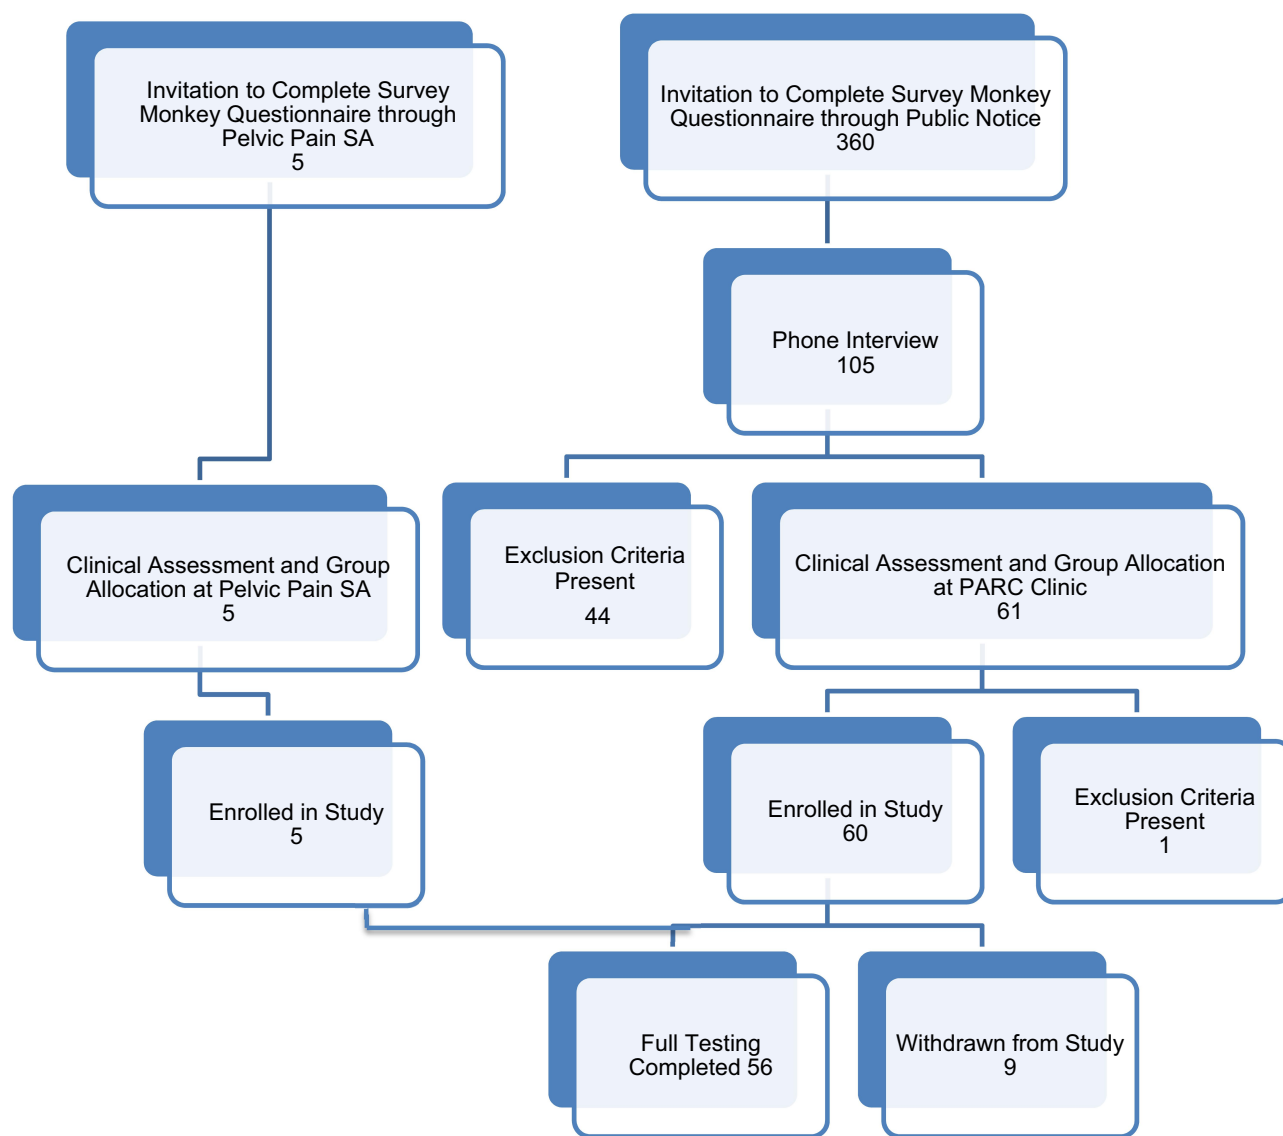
Invitation to Complete Survey Monkey Questionnaire through Pelvic Pain SA
5

Invitation to Complete Survey Monkey Questionnaire through Public Notice
360

Phone Interview
105

Clinical Assessment and Group Allocation at Pelvic Pain SA
5

Exclusion Criteria Present
44

Clinical Assessment and Group Allocation at PARC Clinic
61

Enrolled in Study
5

Enrolled in Study
60

Exclusion Criteria Present
1

Full Testing Completed 56

Withdrawn from Study
9